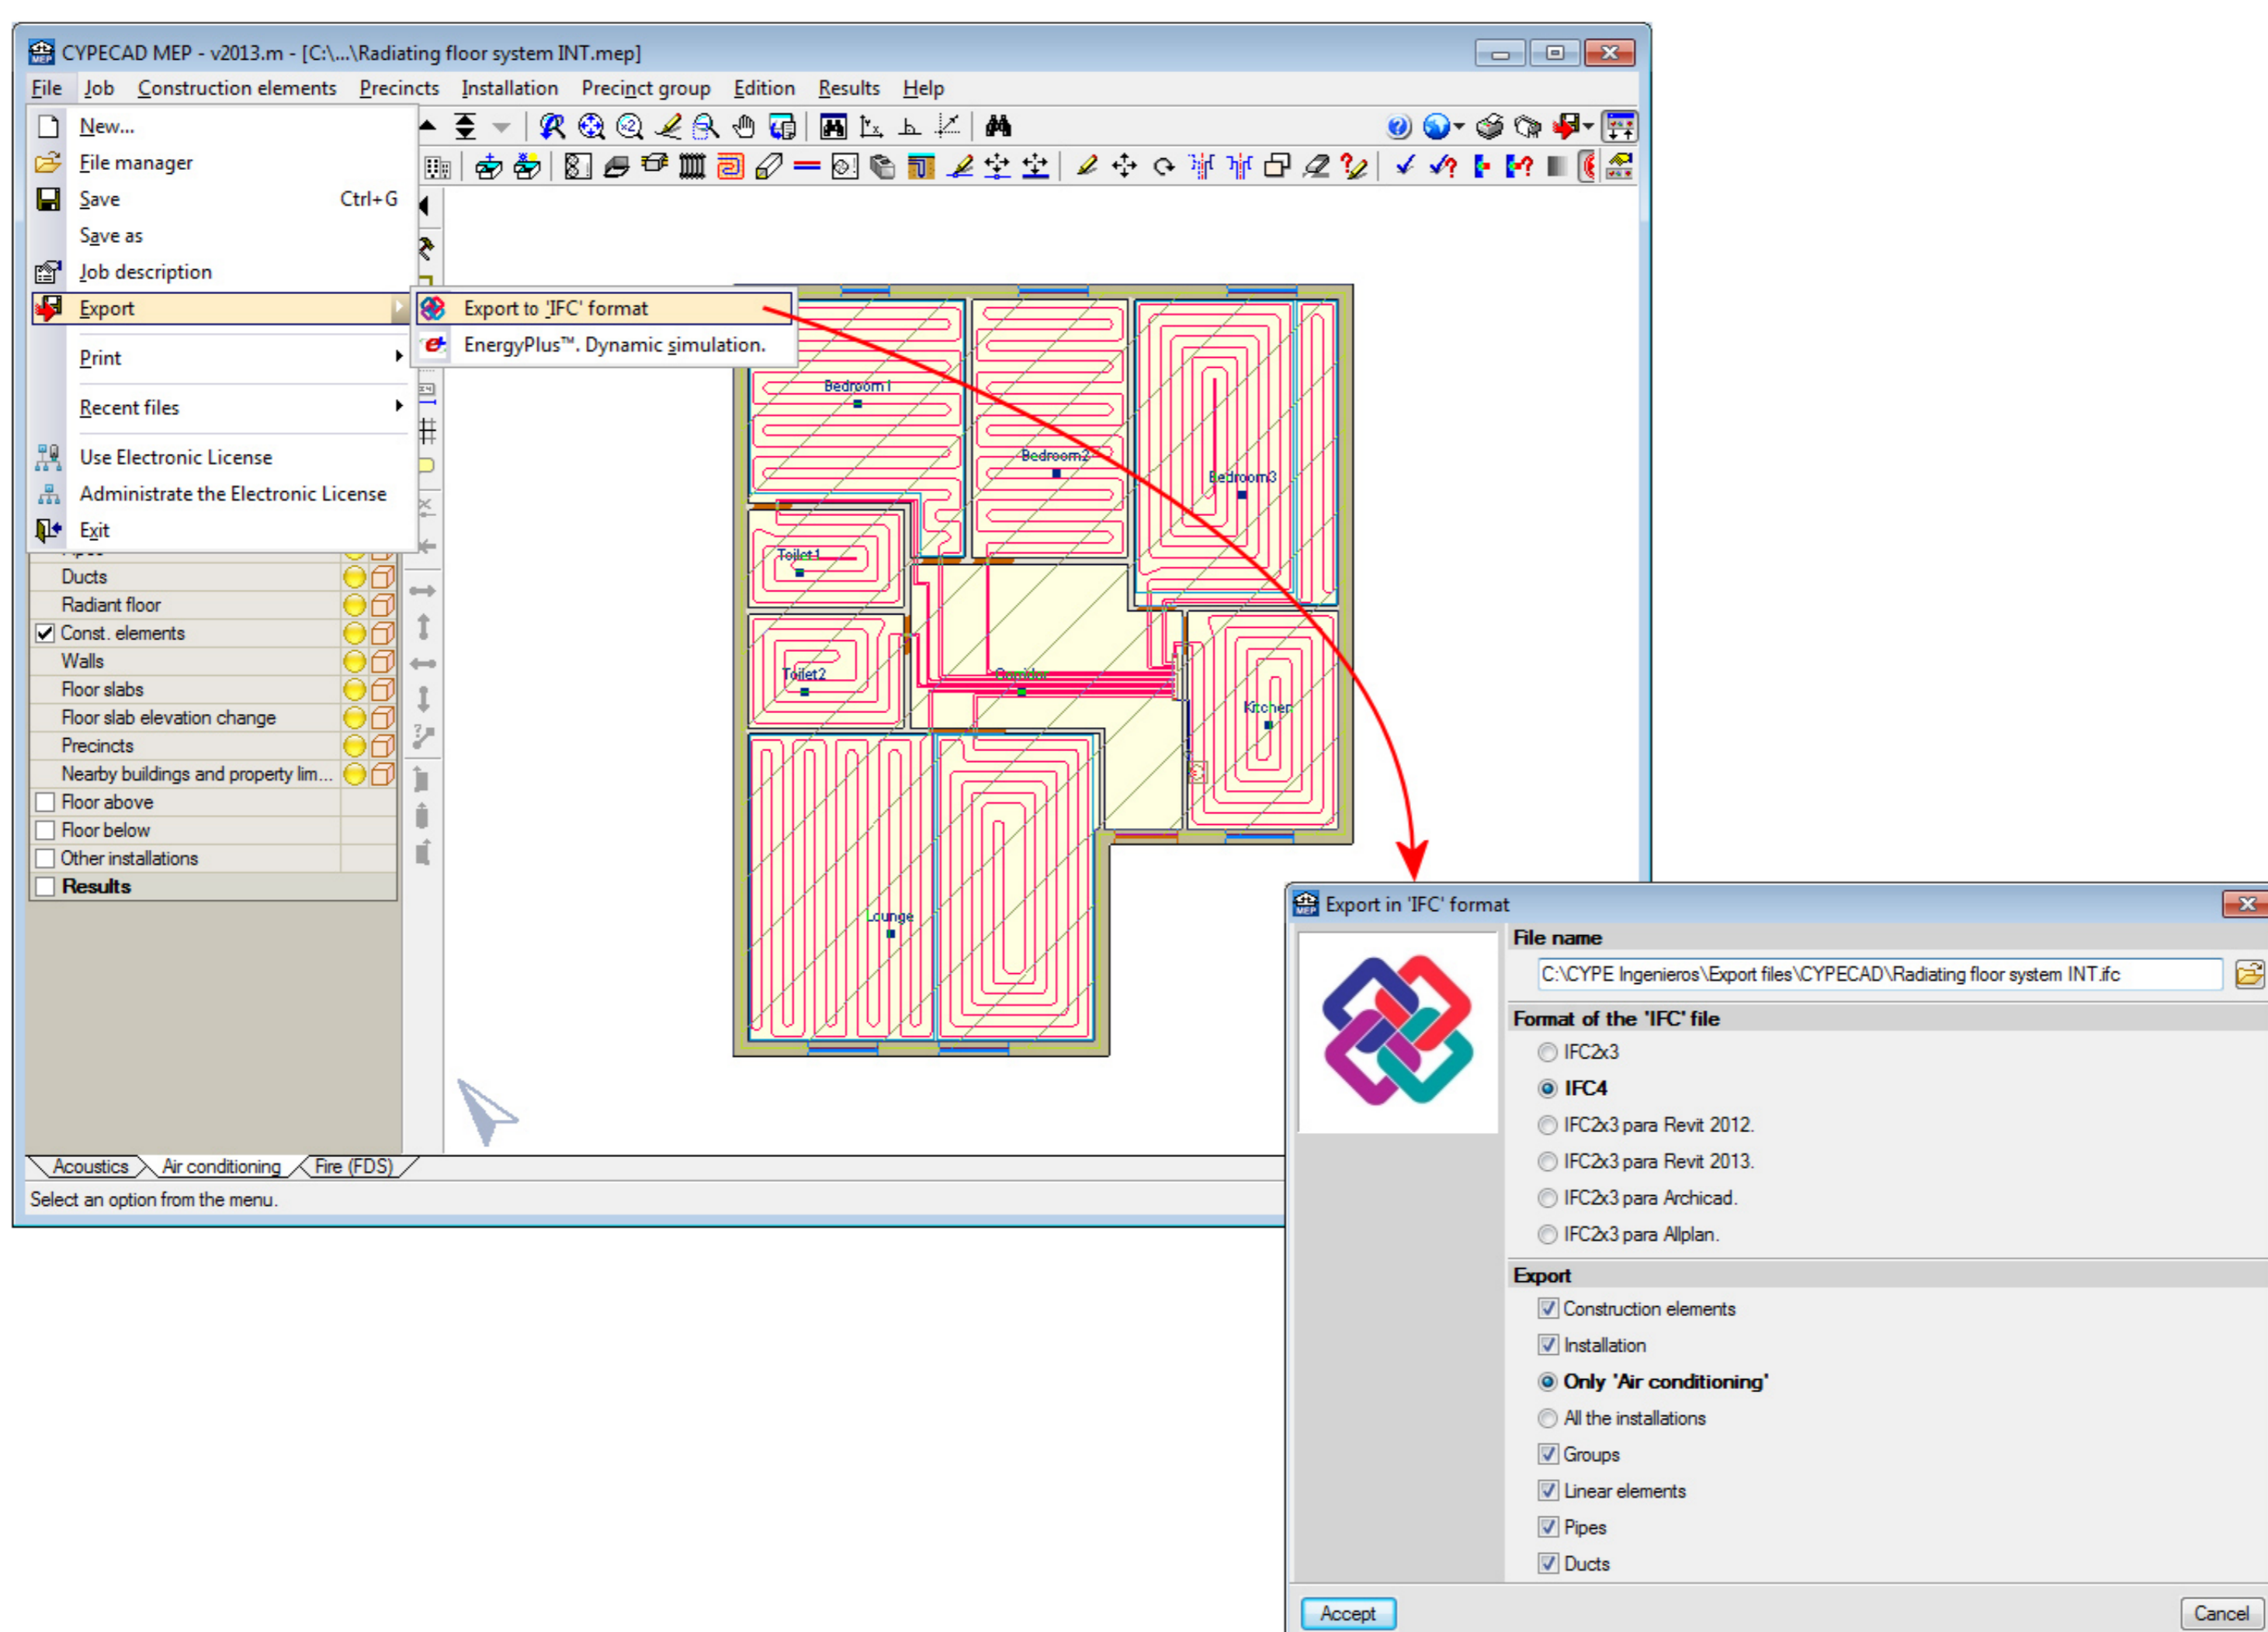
CYPECAD MEP - v2013.m - [C:\...\Radiating floor system INT.mep]

File Job Construction elements Precincts Installation Precinct group Edition Results Help

New...
File manager
Save Ctrl+G
Save as
Job description
Export
Print
Recent files
Use Electronic License
Administrate the Electronic License
Exit

Export to 'IFC' format
EnergyPlus™. Dynamic simulation.

Ducts
Radiant floor
Const. elements
Walls
Floor slabs
Floor slab elevation change
Precincts
Nearby buildings and property lim...
Floor above
Floor below
Other installations
Results

Bedroom1
Bedroom2
Bedroom3
Toilet1
Toilet2
Corridor
Kitchen
Lounge

Acoustics Air conditioning Fire (FDS)

Select an option from the menu.

Export in 'IFC' format

File name
C:\CYPE Ingenieros\Export files\CYPECAD\Radiating floor system INT.ifc

Format of the 'IFC' file
IFC2x3
IFC4
IFC2x3 para Revit 2012.
IFC2x3 para Revit 2013.
IFC2x3 para Archicad.
IFC2x3 para Allplan.

Export
Construction elements
Installation
Only 'Air conditioning'
All the installations
Groups
Linear elements
Pipes
Ducts

Accept
Cancel